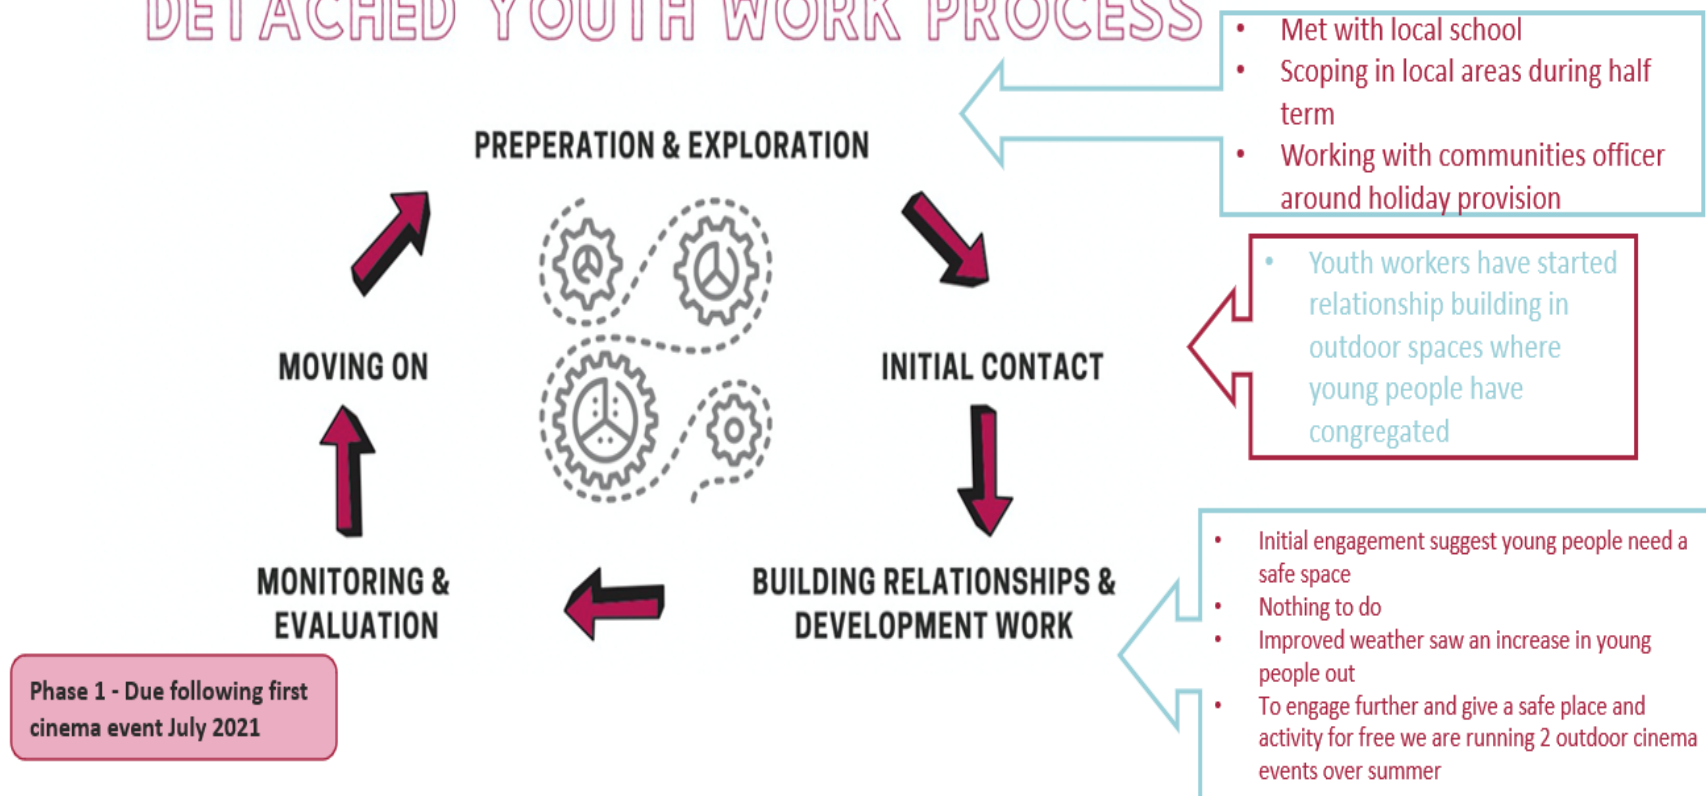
DETACHED YOUTH WORK PROCESS

- Met with local school
- Scoping in local areas during half term
- Working with communities officer around holiday provision

PREPERATION & EXPLORATION

- Youth workers have started relationship building in outdoor spaces where young people have congregated

MOVING ON

INITIAL CONTACT

MONITORING & EVALUATION

BUILDING RELATIONSHIPS & DEVELOPMENT WORK

- Initial engagement suggest young people need a safe space
- Nothing to do
- Improved weather saw an increase in young people out
- To engage further and give a safe place and activity for free we are running 2 outdoor cinema events over summer

Phase 1 - Due following first cinema event July 2021